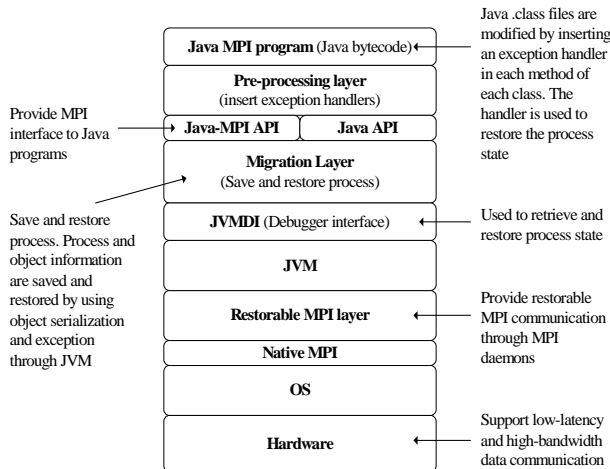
Java MPI program (Java bytecode)

Pre-processing layer
(insert exception handlers)

Java-MPI API

Java API

Migration Layer
(Save and restore process)

JVMDI (Debugger interface)

JVM

Restorable MPI layer

Native MPI

OS

Hardware

Java .class files are modified by inserting an exception handler in each method of each class. The handler is used to restore the process state

Provide MPI interface to Java programs

Save and restore process. Process and object information are saved and restored by using object serialization and exception through JVM

Used to retrieve and restore process state

Provide restorable MPI communication through MPI daemons

Support low-latency and high-bandwidth data communication